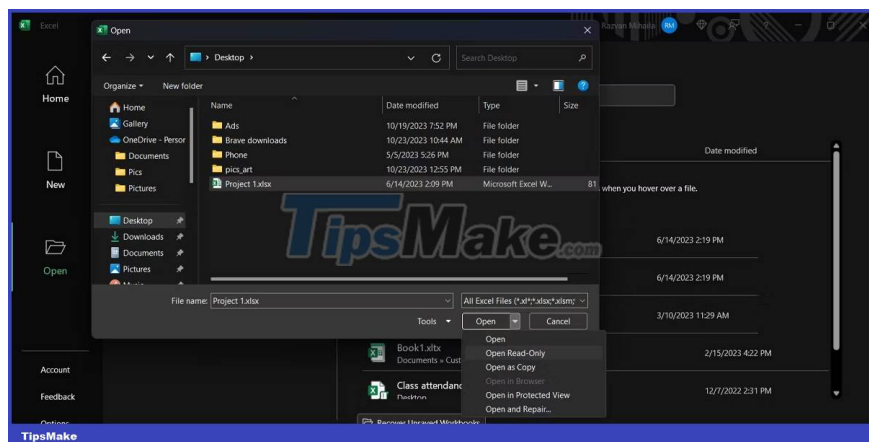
Excel

Open

Desktop

Search Desktop

Organize ▾ New folder

Home

Gallery

OneDrive - Persor

Documents

Pics

Pictures

Desktop

Downloads

Documents

Pictures

| Name | Date modified | Type | Size |
|---|---|---|---|
| Ads | 10/19/2023 7:52 PM | File folder | |
| Brave downloads | 10/23/2023 10:44 AM | File folder | |
| Phone | 5/5/2023 5:26 PM | File folder | |
| pics_art | 10/23/2023 12:55 PM | File folder | |
| Project 1.xlsx | 6/14/2023 2:09 PM | Microsoft Excel W... | 81 |

File name: Project 1.xlsx

All Excel Files (*.xl*;*.xlsx;*.xlsm;

Tools ▾

Open

Cancel

Open

Open Read-Only

Open as Copy

Open in Browser

Open in Protected View

Open and Repair...

Razvan Mihaila RM

Home

New

Open

Account

Feedback

Options

Date modified

when you hover over a file.

6/14/2023 2:19 PM

6/14/2023 2:19 PM

3/10/2023 11:29 AM

Book1.xltx

Documents » Cust

2/15/2023 4:22 PM

Class attendanc

Desktop

12/7/2022 2:31 PM

Recover Unsaved Workbooks

TipsMake.com

TipsMake